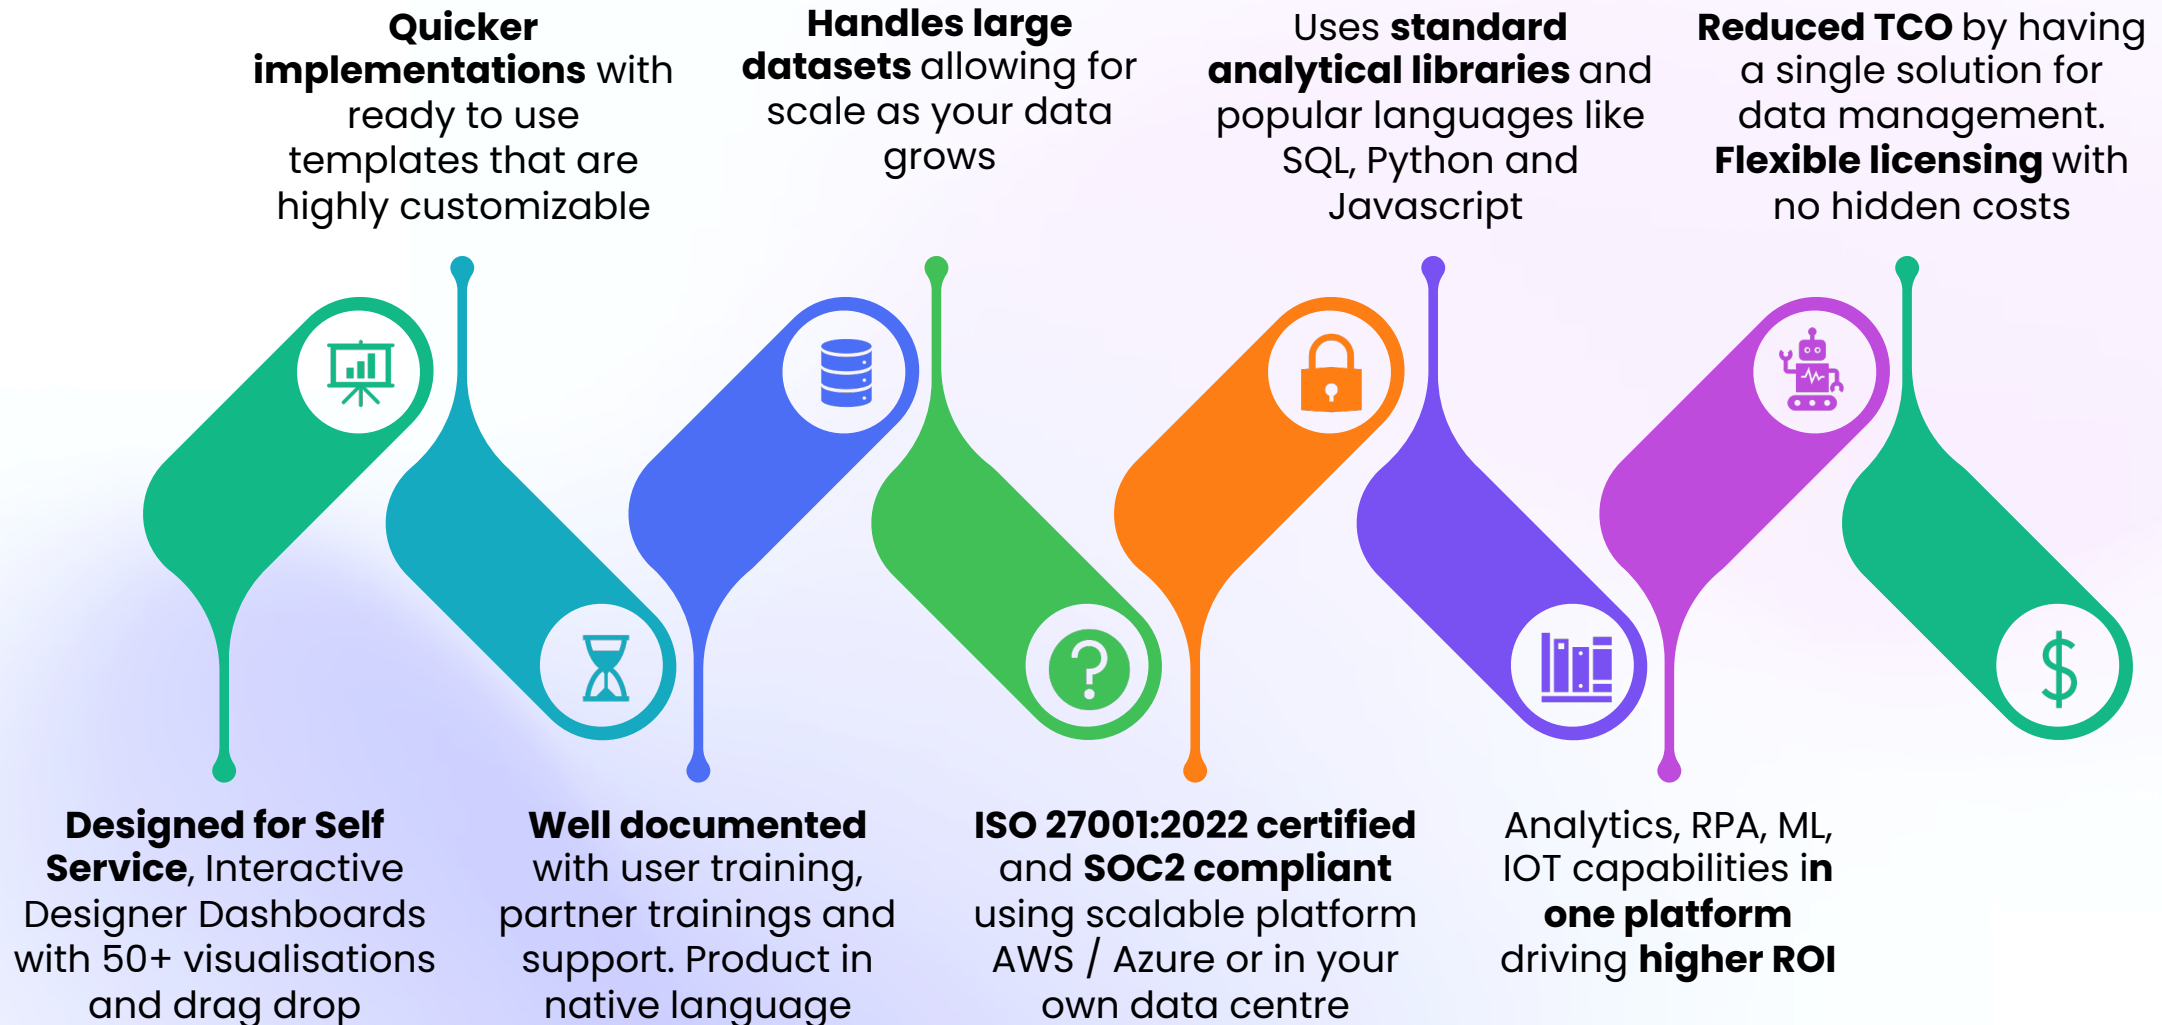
**Quicker implementations** with ready to use templates that are highly customizable

**Handles large datasets** allowing for scale as your data grows

Uses **standard analytical libraries** and popular languages like SQL, Python and Javascript

**Reduced TCO** by having a single solution for data management. **Flexible licensing** with no hidden costs

$

**Designed for Self Service**, Interactive Designer Dashboards with 50+ visualisations and drag drop

**Well documented** with user training, partner trainings and support. Product in native language

**ISO 27001:2022 certified** and **SOC2 compliant** using scalable platform AWS / Azure or in your own data centre

Analytics, RPA, ML, IOT capabilities **in one platform** driving **higher ROI**